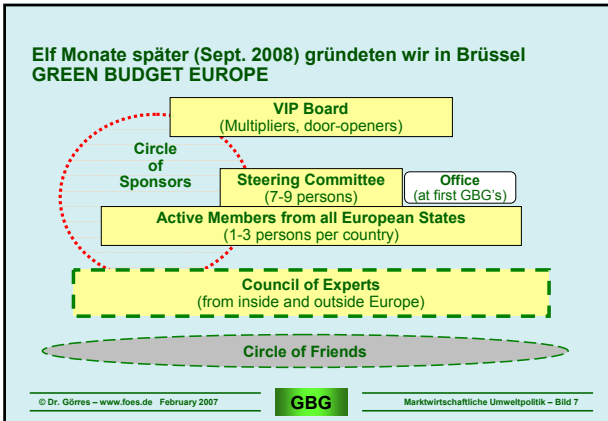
Elf Monate später (Sept. 2008) gründeten wir in Brüssel GREEN BUDGET EUROPE

VIP Board
(Multipliers, door-openers)

Circle of Sponsors

Steering Committee
(7-9 persons)

Office
(at first GBG's)

Active Members from all European States
(1-3 persons per country)

Council of Experts
(from inside and outside Europe)

Circle of Friends

© Dr. Görres – www.foes.de February 2007

GBG

Marktwirtschaftliche Umweltpolitik – Bild 7